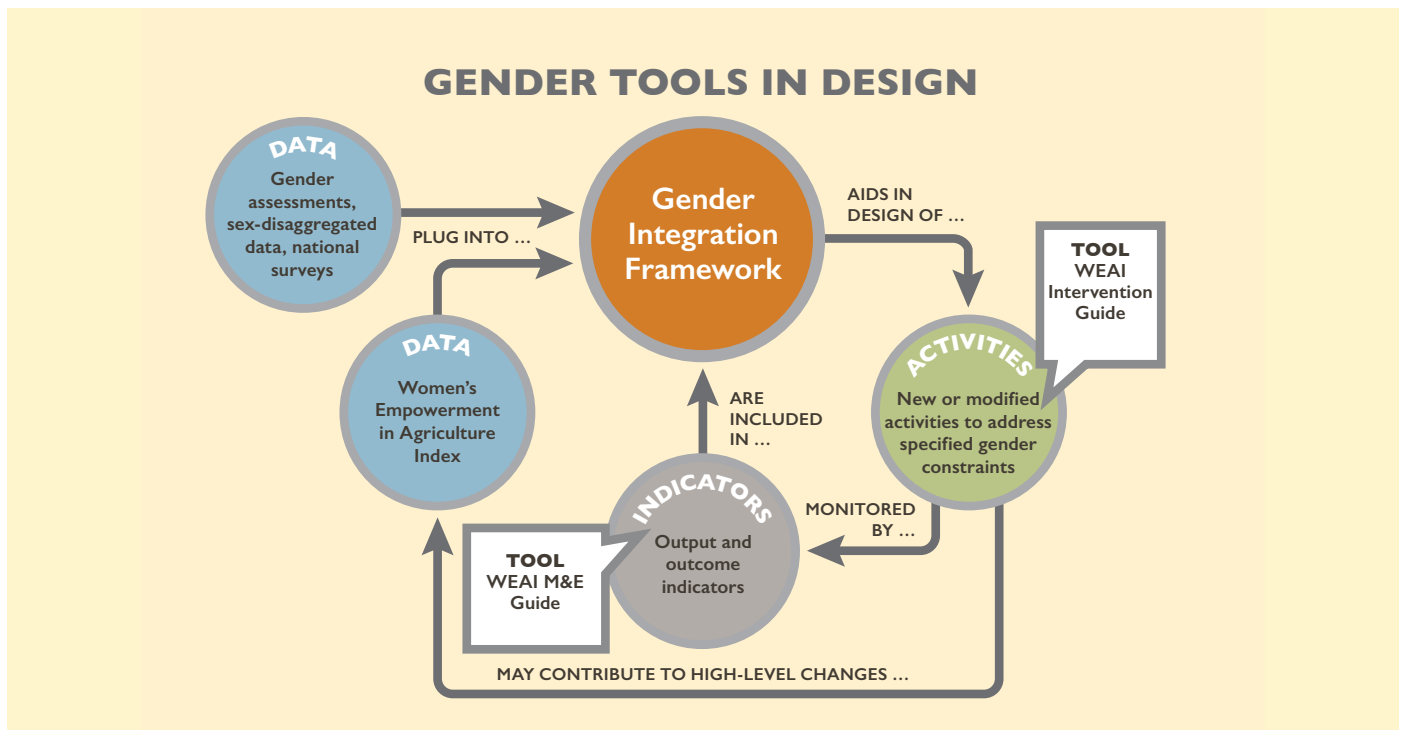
GENDER TOOLS IN DESIGN

DATA
Gender assessments, sex-disaggregated data, national surveys

PLUG INTO …

Gender Integration Framework

AIDS IN DESIGN OF …

TOOL
WEAI Intervention Guide

DATA
Women's Empowerment in Agriculture Index

ARE INCLUDED IN …

ACTIVITIES
New or modified activities to address specified gender constraints

INDICATORS
Output and outcome indicators

MONITORED BY …

TOOL
WEAI M&E Guide

MAY CONTRIBUTE TO HIGH-LEVEL CHANGES …